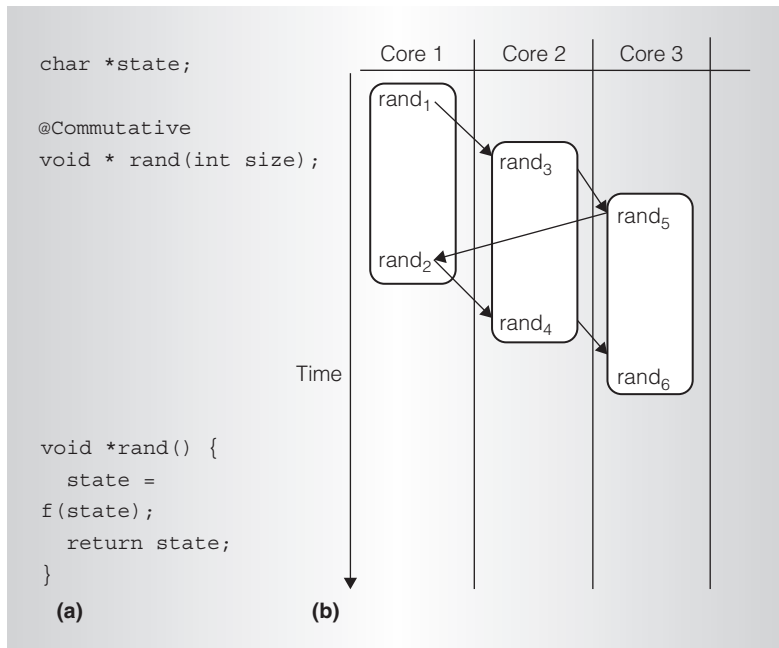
char *state;

@Commutative
void * rand(int size);

void *rand() {
  state =
f(state);
  return state;
}

(a)

| Core 1 | Core 2 | Core 3 |
|---|---|---|

$\text{rand}_1$

$\text{rand}_3$

$\text{rand}_5$

$\text{rand}_2$

$\text{rand}_4$

Time

$\text{rand}_6$

(b)